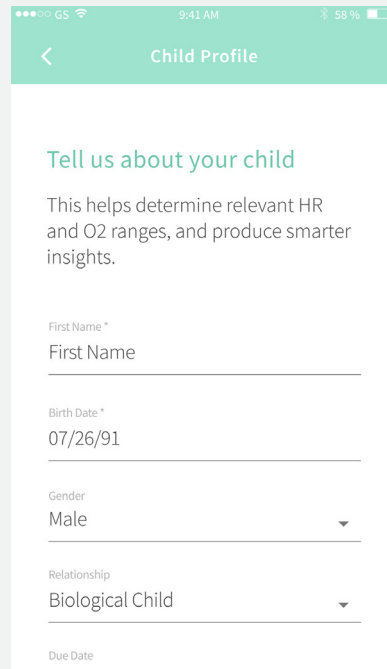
●●●○○ GS 9:41 AM 58 %

Child Profile

Tell us about your child

This helps determine relevant HR and O2 ranges, and produce smarter insights.

First Name *
First Name

Birth Date *
07/26/91

Gender
Male

Relationship
Biological Child

Due Date